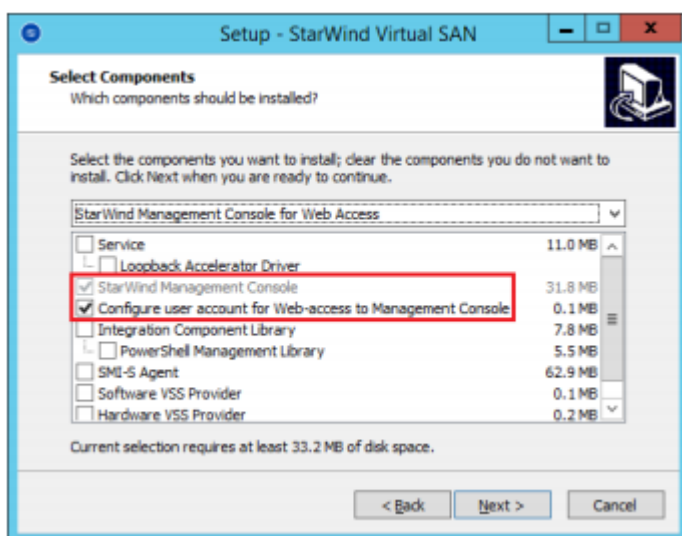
Setup - StarWind Virtual SAN

Select Components
Which components should be installed?

Select the components you want to install; clear the components you do not want to install. Click Next when you are ready to continue.

StarWind Management Console for Web Access

| Component | Size |
|---|---|
| Service | 11.0 MB |
| Loopback Accelerator Driver | |
| StarWind Management Console | 31.8 MB |
| Configure user account for Web-access to Management Console | 0.1 MB |
| Integration Component Library | 7.8 MB |
| PowerShell Management Library | 5.5 MB |
| SMI-S Agent | 62.9 MB |
| Software VSS Provider | 0.1 MB |
| Hardware VSS Provider | 0.2 MB |

Current selection requires at least 33.2 MB of disk space.

< Back | Next > | Cancel